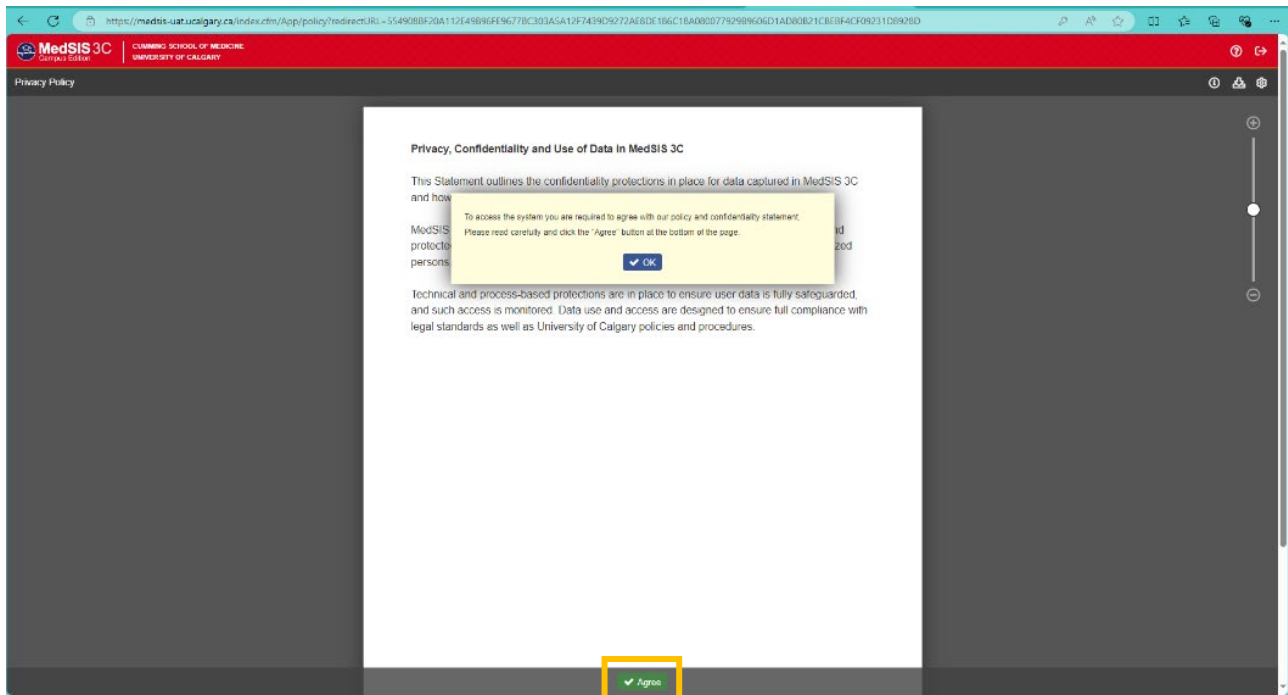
https://medsis-uat.ucalgary.ca/index.cfm/App/policy?redirectURL=55490BBF20A112E49B96FE9677BC303A5A12F7439D9272AE8DE186C18A0800779298606D1AD80B21CBEBF4CF09231D8928D

MedSIS 3C
Campus Edition

CUMMING SCHOOL OF MEDICINE
UNIVERSITY OF CALGARY

Privacy Policy

Privacy, Confidentiality and Use of Data in MedSIS 3C

This Statement outlines the confidentiality protections in place for data captured in MedSIS 3C and how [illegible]

MedSIS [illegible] nd protecte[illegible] zed persons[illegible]

To access the system you are required to agree with our policy and confidentiality statement. Please read carefully and click the "Agree" button at the bottom of the page.

OK

Technical and process-based protections are in place to ensure user data is fully safeguarded, and such access is monitored. Data use and access are designed to ensure full compliance with legal standards as well as University of Calgary policies and procedures.

Agree